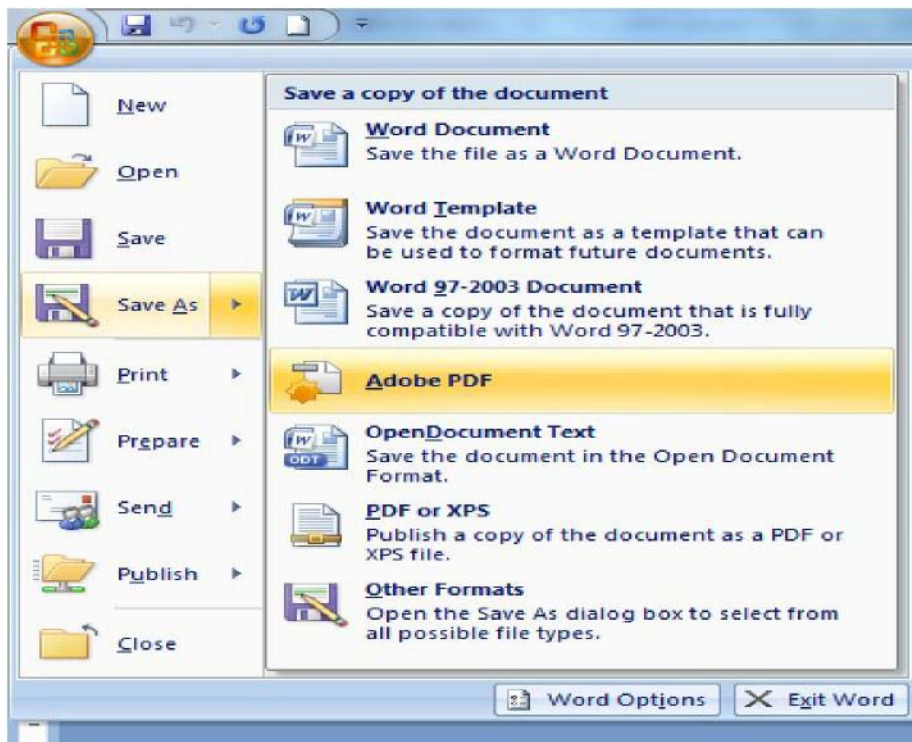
New

Open

Save

Save As

Print

Prepare

Send

Publish

Close

Save a copy of the document

Word Document
Save the file as a Word Document.

Word Template
Save the document as a template that can be used to format future documents.

Word 97-2003 Document
Save a copy of the document that is fully compatible with Word 97-2003.

Adobe PDF

OpenDocument Text
Save the document in the Open Document Format.

PDF or XPS
Publish a copy of the document as a PDF or XPS file.

Other Formats
Open the Save As dialog box to select from all possible file types.

Word Options

Exit Word